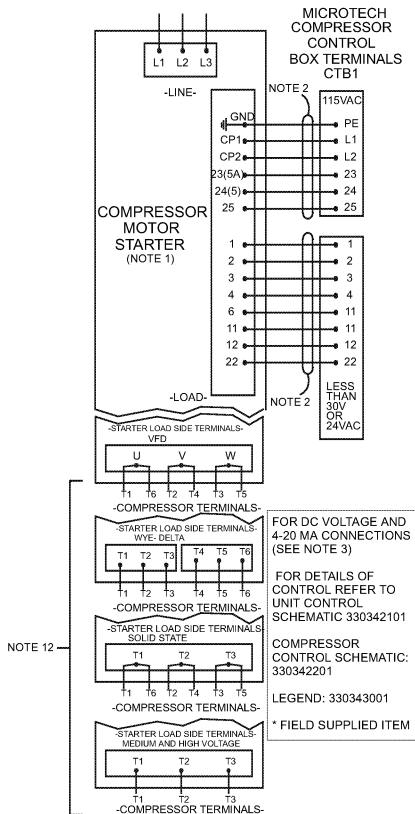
MICROTECH COMPRESSOR CONTROL BOX TERMINALS CTB1

L1 L2 L3

-LINE-

NOTE 2

115VAC

GND
CP1
CP2
23(5A)
24(5)
25

PE
L1
L2
23
24
25

COMPRESSOR MOTOR STARTER (NOTE 1)

1
2
3
4
6
11
12
22

1
2
3
4
11
11
12
22

LESS THAN 30V OR 24VAC

-LOAD-

NOTE 2

-STARTER LOAD SIDE TERMINALS-
VFD

U V W

T1 T6 T2 T4 T3 T5

-COMPRESSOR TERMINALS-

-STARTER LOAD SIDE TERMINALS-
WYE- DELTA

T1 T2 T3 T4 T5 T6

T1 T2 T3 T4 T5 T6

-COMPRESSOR TERMINALS-

FOR DC VOLTAGE AND 4-20 MA CONNECTIONS (SEE NOTE 3)

FOR DETAILS OF CONTROL REFER TO UNIT CONTROL SCHEMATIC 330342101

COMPRESSOR CONTROL SCHEMATIC: 330342201

LEGEND: 330343001

* FIELD SUPPLIED ITEM

NOTE 12

-STARTER LOAD SIDE TERMINALS-
SOLID STATE

T1 T2 T3

T1 T6 T2 T4 T3 T5

-COMPRESSOR TERMINALS-

-STARTER LOAD SIDE TERMINALS-
MEDIUM AND HIGH VOLTAGE

T1 T2 T3

T1 T2 T3

-COMPRESSOR TERMINALS-